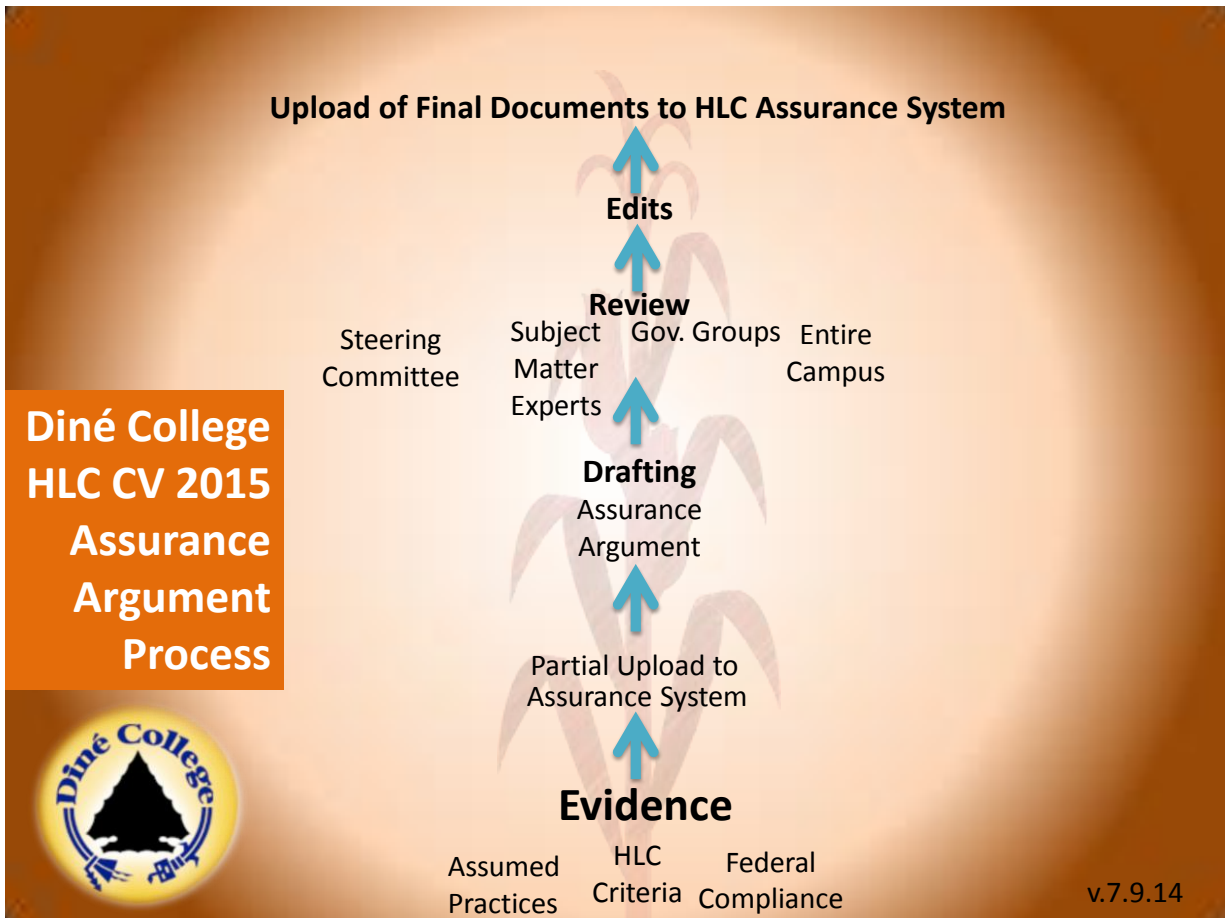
Upload of Final Documents to HLC Assurance System

Edits

Review

Steering Committee

Subject Matter Experts

Gov. Groups

Entire Campus

Diné College HLC CV 2015 Assurance Argument Process

Drafting

Assurance Argument

Partial Upload to Assurance System

Evidence

Assumed Practices

HLC Criteria

Federal Compliance

Diné College

v.7.9.14